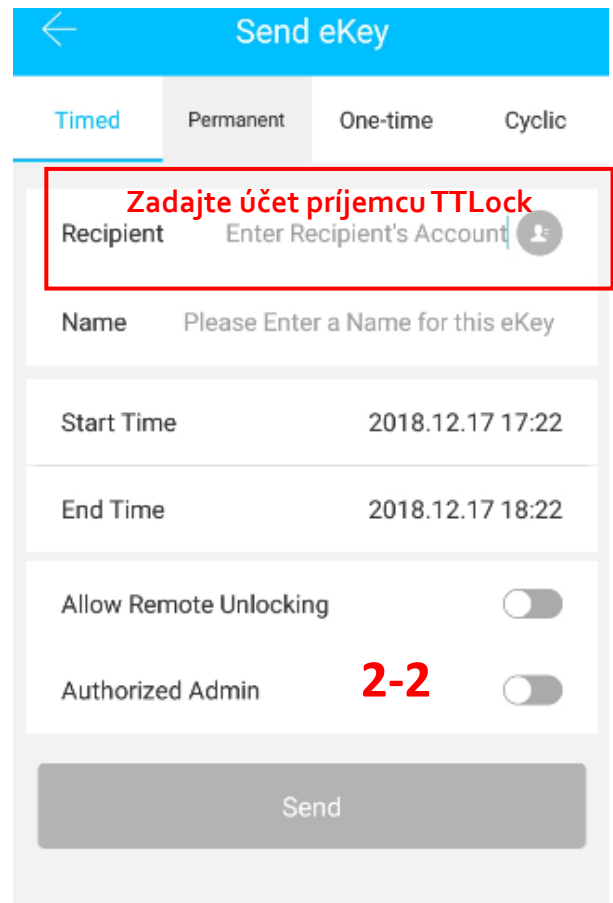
Send eKey

Timed
Permanent
One-time
Cyclic

Zadajte účet príjemcu TTLock
Recipient Enter Recipient's Account

Name Please Enter a Name for this eKey

Start Time 2018.12.17 17:22

End Time 2018.12.17 18:22

Allow Remote Unlocking

Authorized Admin

2-2

Send